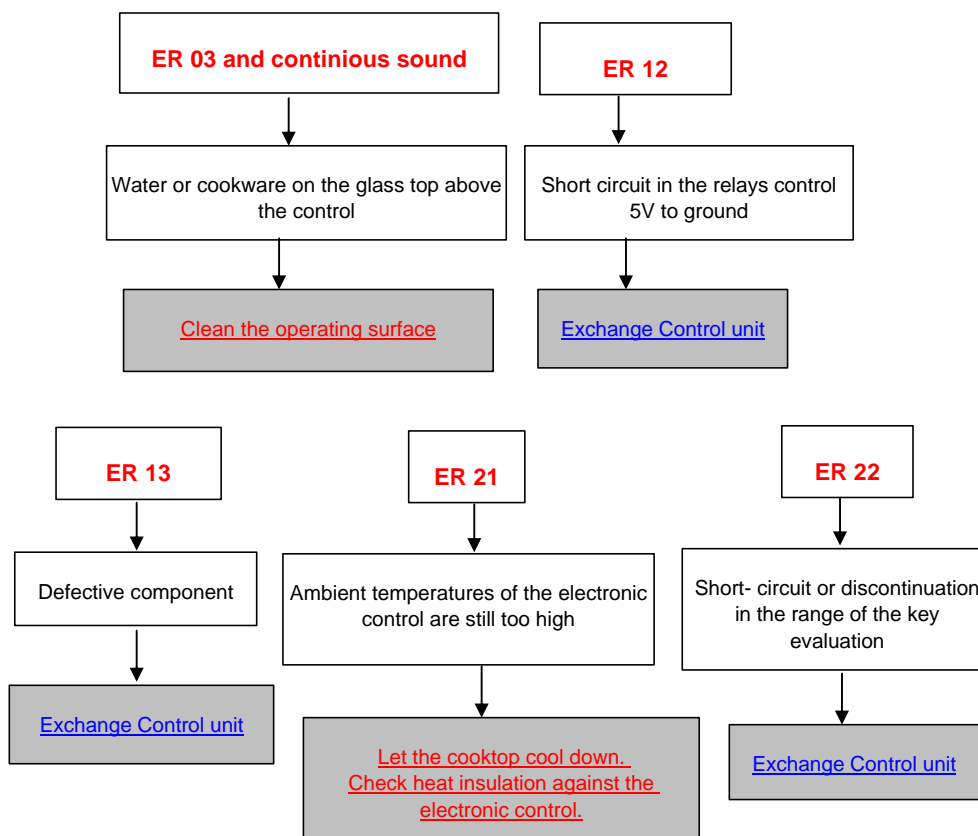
ER 03 and continious sound

Water or cookware on the glass top above the control

Clean the operating surface

ER 12

Short circuit in the relays control 5V to ground

Exchange Control unit

ER 13

Defective component

Exchange Control unit

ER 21

Ambient temperatures of the electronic control are still too high

Let the cooktop cool down. Check heat insulation against the electronic control.

ER 22

Short- circuit or discontinuation in the range of the key evaluation

Exchange Control unit